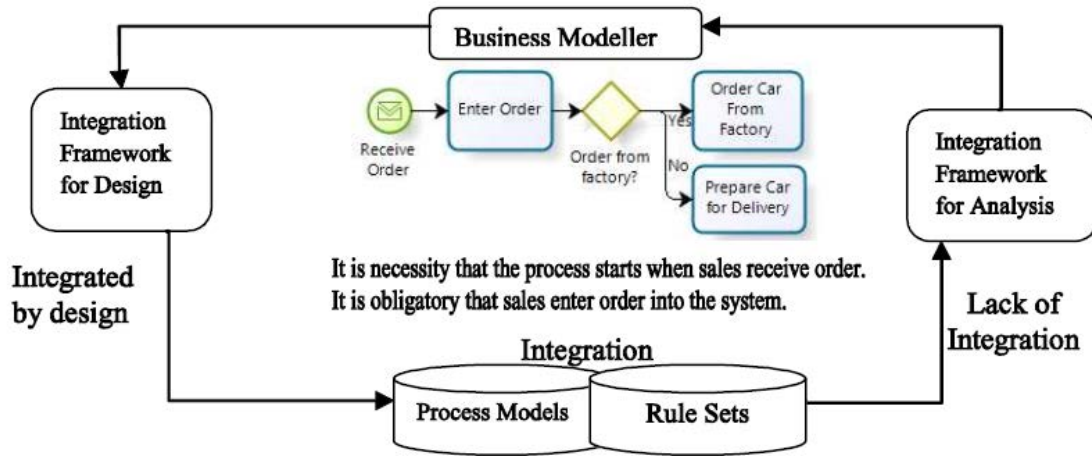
Business Modeller

Integration Framework for Design

Receive Order

Enter Order

Order from factory?

Yes

No

Order Car From Factory

Prepare Car for Delivery

Integration Framework for Analysis

Integrated by design

It is necessity that the process starts when sales receive order.
It is obligatory that sales enter order into the system.

Lack of Integration

Integration

Process Models

Rule Sets